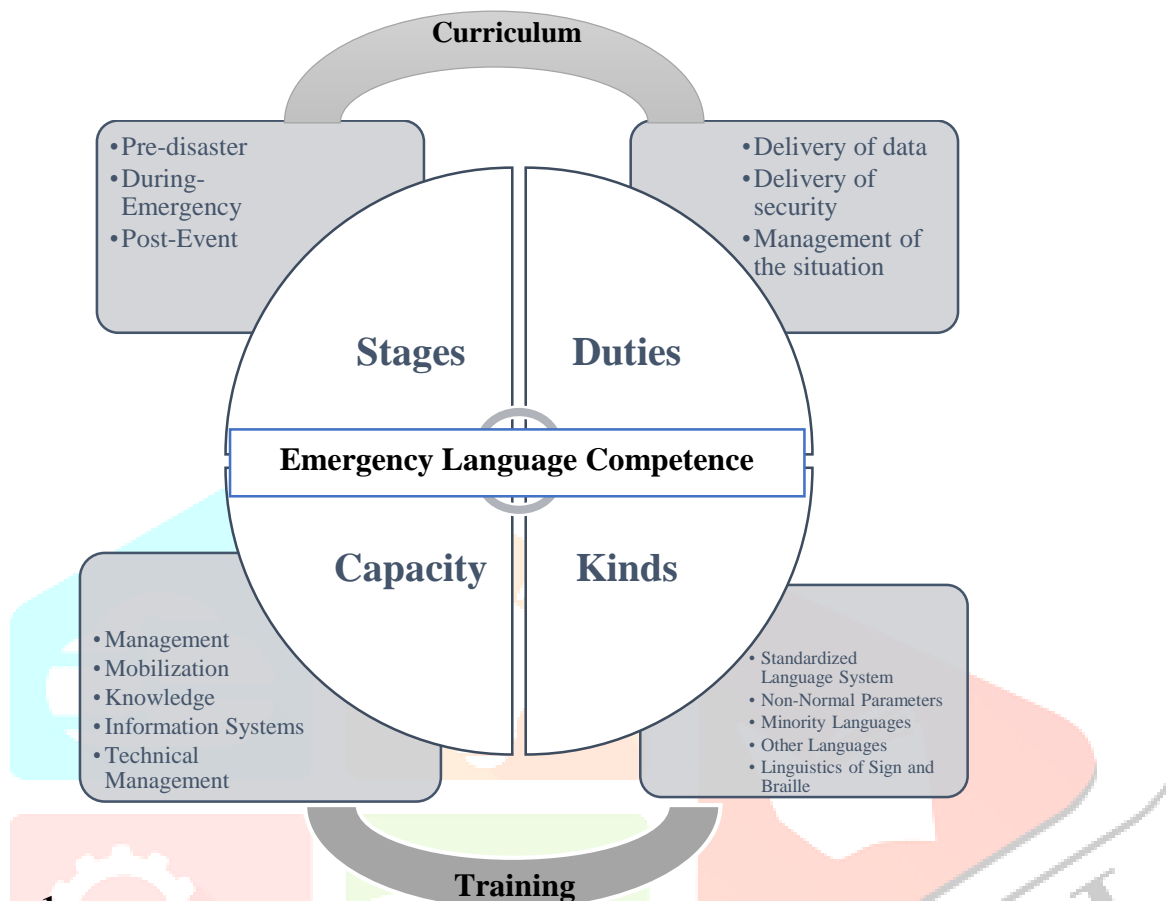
Curriculum

• Pre-disaster
• During-Emergency
• Post-Event

• Delivery of data
• Delivery of security
• Management of the situation

Stages

Duties

Emergency Language Competence

Capacity

Kinds

• Management
• Mobilization
• Knowledge
• Information Systems
• Technical Management

• Standardized Language System
• Non-Normal Parameters
• Minority Languages
• Other Languages
• Linguistics of Sign and Braille

Training